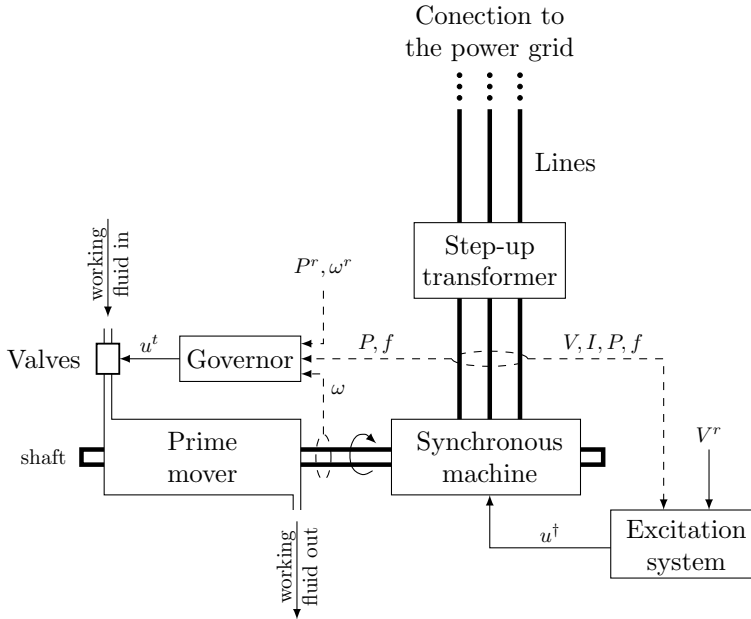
Conection to the power grid

Lines

Step-up transformer

working fluid in

$P^r, \omega^r$

Valves

$u^t$

Governor

$P, f$

$V, I, P, f$

$\omega$

shaft

Prime mover

Synchronous machine

$V^r$

working fluid out

$u^\dagger$

Excitation system